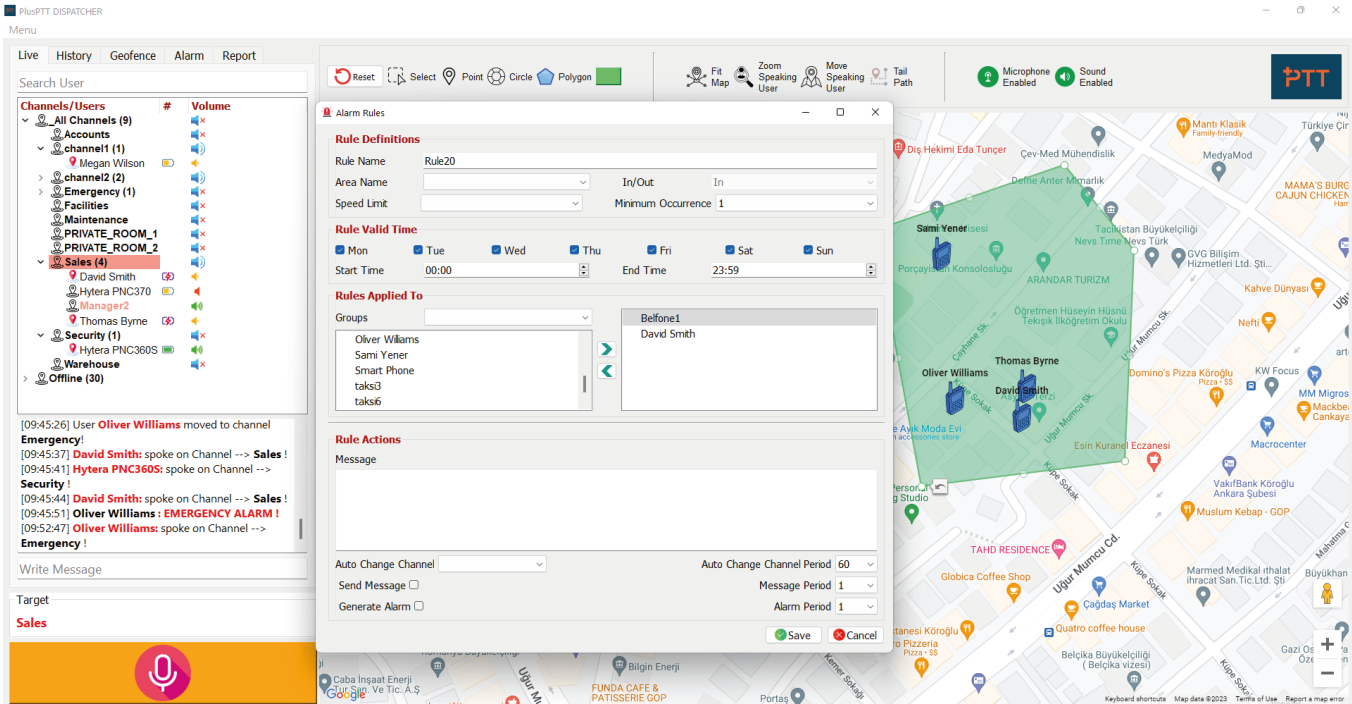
PlusPTT DISPATCHER

Menu

Live History Geofence Alarm Report

Search User

| Channels/Users | # | Volume |
|---|---|---|
| All Channels (9) | | |
| Accounts | | |
| channel1 (1) | | |
| Megan Wilson | | |
| channel2 (2) | | |
| Emergency (1) | | |
| Facilities | | |
| Maintenance | | |
| PRIVATE_ROOM_1 | | |
| PRIVATE_ROOM_2 | | |
| Sales (4) | | |
| David Smith | | |
| Hytera PNC370 | | |
| Manager2 | | |
| Thomas Byrne | | |
| Security (1) | | |
| Hytera PNC360S | | |
| Warehouse | | |
| Offline (30) | | |

[09:45:26] User Oliver Williams moved to channel Emergency!
[09:45:37] David Smith: spoke on Channel --> Sales !
[09:45:41] Hytera PNC360S: spoke on Channel --> Security !
[09:45:44] David Smith: spoke on Channel --> Sales !
[09:45:51] Oliver Williams : EMERGENCY ALARM !
[09:52:47] Oliver Williams: spoke on Channel --> Emergency !

Write Message

Target
Sales

Reset Select Point Circle Polygon

Fit Map Zoom Speaking User Move Speaking User Tail Path Microphone Enabled Sound Enabled

PTT

Alarm Rules

Rule Definitions
Rule Name Rule20
Area Name
In/Out In
Speed Limit
Minimum Occurrence 1

Rule Valid Time
Mon Tue Wed Thu Fri Sat Sun
Start Time 00:00
End Time 23:59

Rules Applied To
Groups
Oliver Williams
Sami Yener
Smart Phone
taksi3
taksi6

Belfone1
David Smith

Rule Actions
Message

Auto Change Channel
Auto Change Channel Period 60
Send Message
Message Period 1
Generate Alarm
Alarm Period 1

Save Cancel

Sami Yener
Oliver Williams
Thomas Byrne
David Smith

Diş Hekimi Eda Tunçer
Çev-Med Mühendislik
Defne Anter Mimarlık
Tacikistan Büyükelçiliği
Nevs Time Nevs Türk
Porçayisiau Konsolosluğu
ARANDAR TURİZM
Öğretmen Hüseyin Hüsnü Tekışık İlköğretim Okulu
GVG Bilişim Hizmetleri Ltd. Şti.
Mantı Klasik Family-friendly
MedyaMod
Türkiye Çir
MAMA'S BURG CAJUN CHICKEN
Kahve Dünyası
Nefti
Domino's Pizza Köroğlu Pizza · $$
KW Focus
MM Migros
Mackbe Çankaya
Macrocenter
Esin Kuranel Eczanesi
VakıfBank Köroğlu Ankara Şubesi
Muslum Kebap - GOP
Ayık Moda Evi accessories store
Persona Studio
TAHD RESIDENCE
Globica Coffee Shop
Irmared Medikal İthalat San.Tic.Ltd. Şti
Çağdaş Market
Quatro coffee house
Belçika Büyükelçiliği ( Belçika vizesi)
Gazi Osmanpaşa
Caba İnşaat Emlak Tur.San. ve Tic. A.Ş.
Bilgin Enerji
FUNDA CAFE & PATISSERIE GOP
Portaş
Uğur Mumcu Cd.
Uğur Mumcu Sk.
Küpe Sokak
Kemer Sokağı
Çayhane Sk.
Mahatma
Google
Keyboard shortcuts Map data ©2023 Terms of Use Report a map error